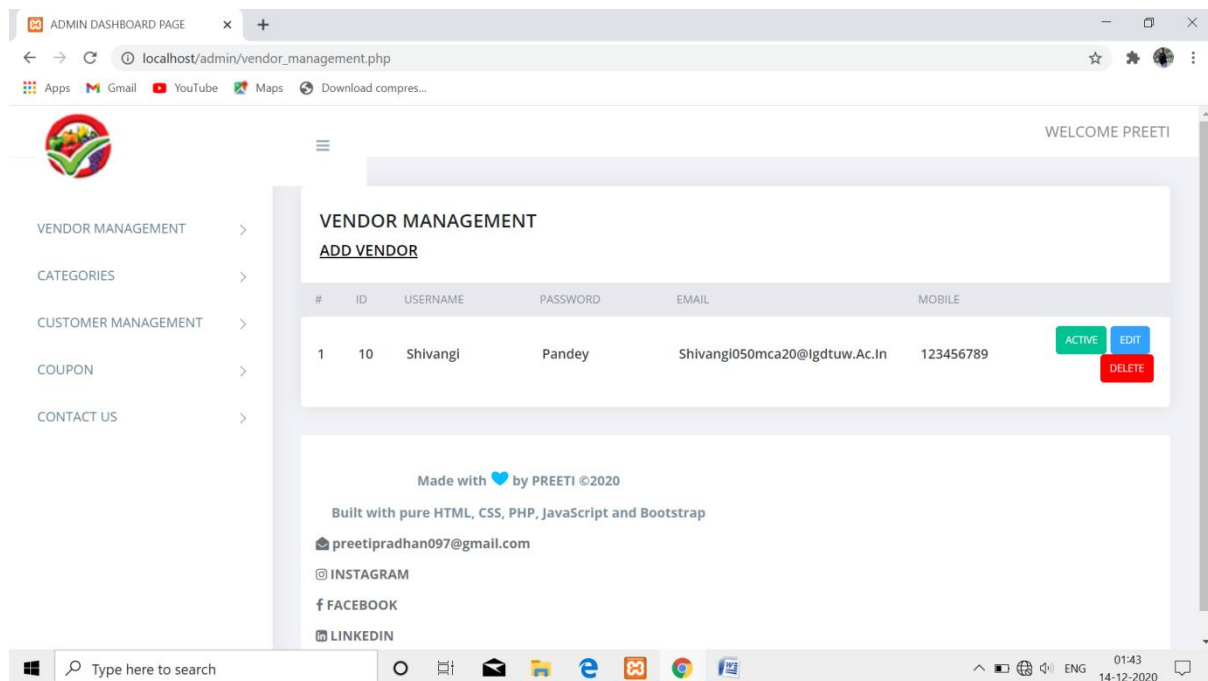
ADMIN DASHBOARD PAGE ×

localhost/admin/vendor_management.php

Apps Gmail YouTube Maps Download compres...

WELCOME PREETI

VENDOR MANAGEMENT
CATEGORIES
CUSTOMER MANAGEMENT
COUPON
CONTACT US

VENDOR MANAGEMENT

ADD VENDOR

| # | ID | USERNAME | PASSWORD | EMAIL | MOBILE | |
|---|---|---|---|---|---|---|
| 1 | 10 | Shivangi | Pandey | Shivangi050mca20@Igdtuw.Ac.In | 123456789 | ACTIVE EDIT DELETE |

Made with by PREETI ©2020

Built with pure HTML, CSS, PHP, JavaScript and Bootstrap

preetipradhan097@gmail.com

INSTAGRAM

FACEBOOK

LINKEDIN

Type here to search

ENG 01:43 14-12-2020